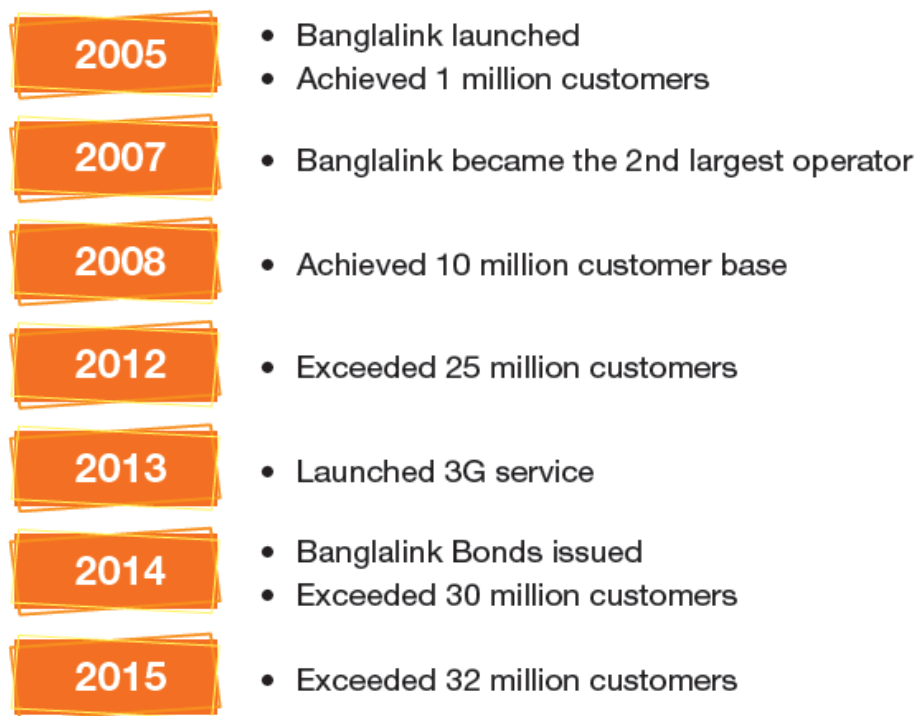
2005

- Banglalink launched
- Achieved 1 million customers

2007

- Banglalink became the 2nd largest operator

2008

- Achieved 10 million customer base

2012

- Exceeded 25 million customers

2013

- Launched 3G service

2014

- Banglalink Bonds issued
- Exceeded 30 million customers

2015

- Exceeded 32 million customers